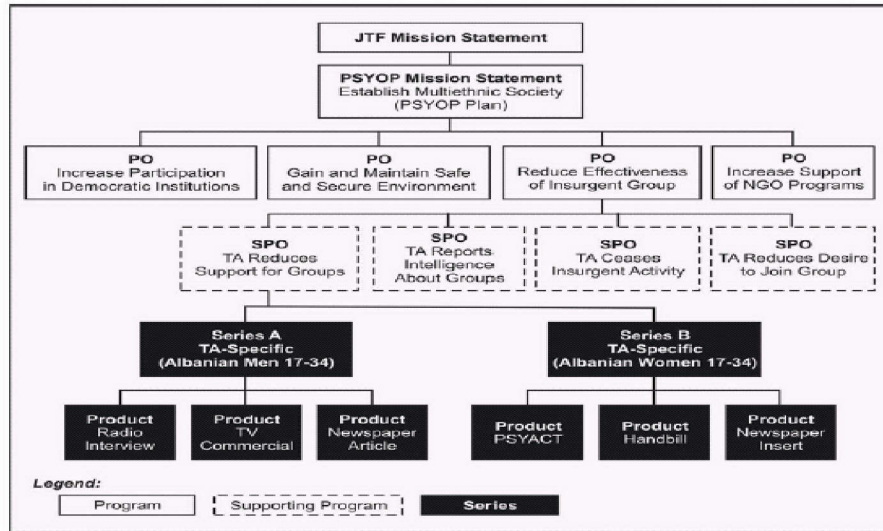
JTF Mission Statement

PSYOP Mission Statement
Establish Multiethnic Society
(PSYOP Plan)

PO
Increase Participation in Democratic Institutions

PO
Gain and Maintain Safe and Secure Environment

PO
Reduce Effectiveness of Insurgent Group

PO
Increase Support of NGO Programs

SPO
TA Reduces Support for Groups

SPO
TA Reports Intelligence About Groups

SPO
TA Ceases Insurgent Activity

SPO
TA Reduces Desire to Join Group

Series A
TA-Specific
(Albanian Men 17-34)

Series B
TA-Specific
(Albanian Women 17-34)

Product
Radio Interview

Product
TV Commercial

Product
Newspaper Article

Product
PSYACT

Product
Handbill

Product
Newspaper Insert

Legend:
Program
Supporting Program
Series